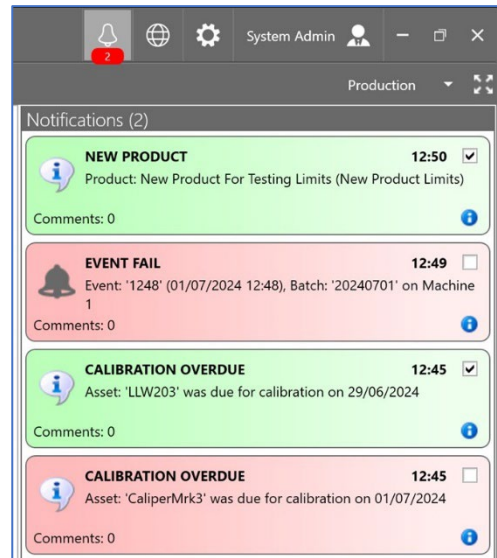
2

System Admin

Production

Notifications (2)

NEW PRODUCT 12:50
Product: New Product For Testing Limits (New Product Limits)
Comments: 0

EVENT FAIL 12:49
Event: '1248' (01/07/2024 12:48), Batch: '20240701' on Machine 1
Comments: 0

CALIBRATION OVERDUE 12:45
Asset: 'LLW203' was due for calibration on 29/06/2024
Comments: 0

CALIBRATION OVERDUE 12:45
Asset: 'CaliperMrk3' was due for calibration on 01/07/2024
Comments: 0